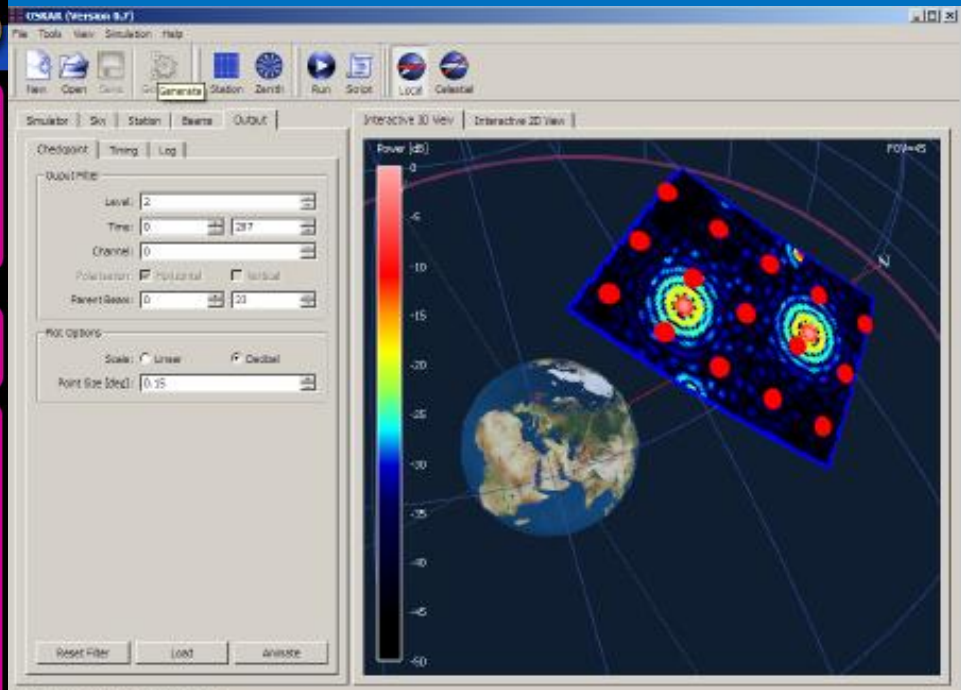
OSKAR (Version 0.?)
File Tools View Simulation Help
New Open Save Generate Station Zenith Run Script Local Celestial
Simulator Sky Station Beams Output
Checkpoint Timing Log
Output Filter
Level: 2
Time: 0 287
Channel: 0
Polarisation: Horizontal Vertical
Parent Beam: 0 20
Plot Options
Scale: Linear Decibel
Point Size (deg): 0.15
Reset Filter Load Animate
Interactive 3D View Interactive 2D View
Power (dB)
FOV=45
0
-5
-10
-15
-20
-25
-30
-35
-40
-45
-50
N